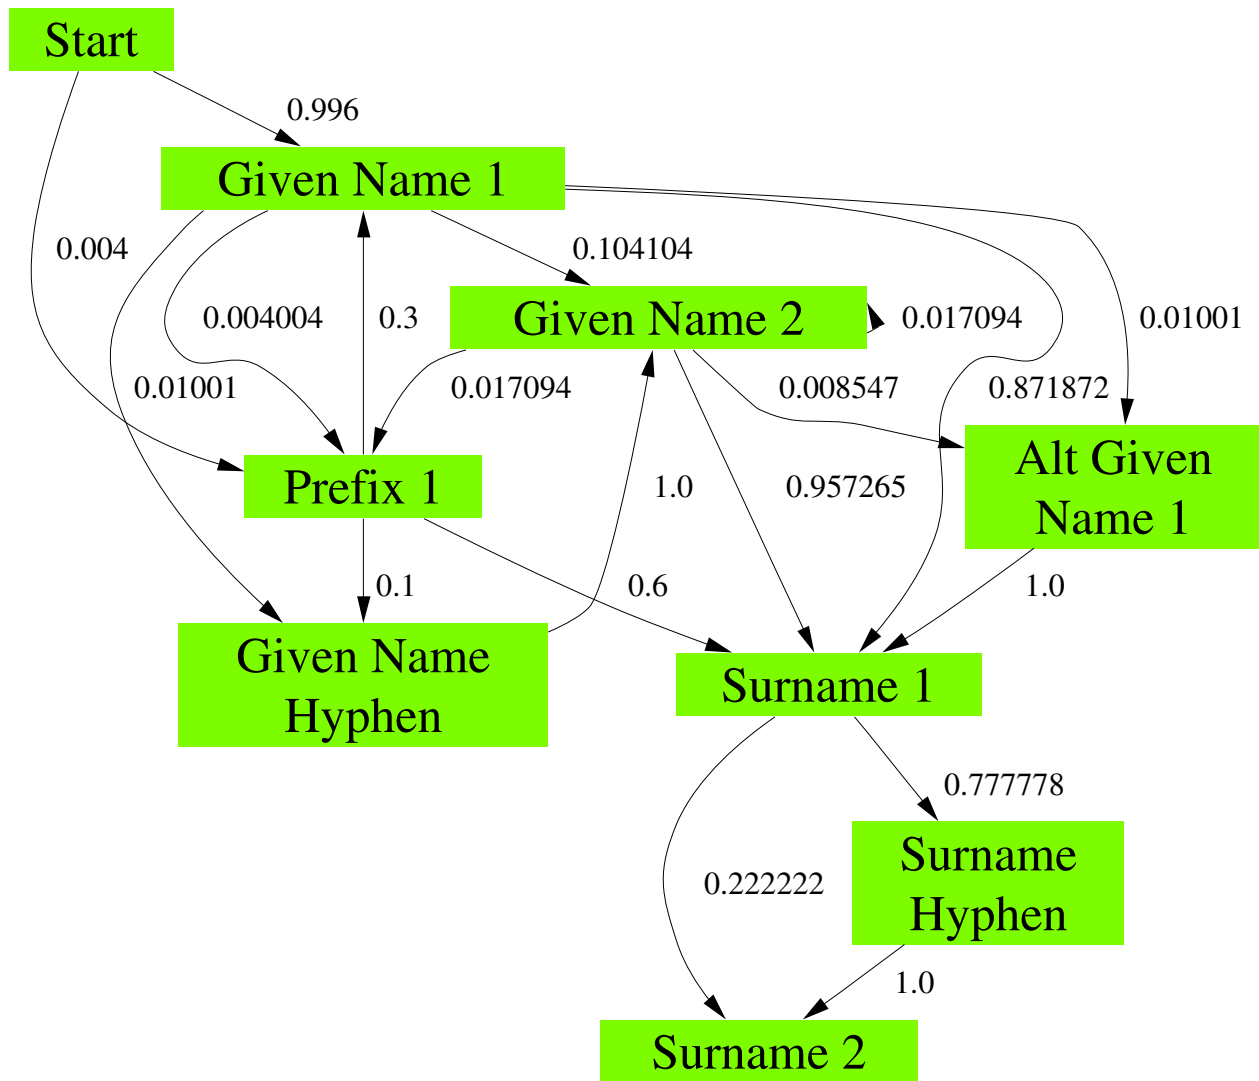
Start

0.996

Given Name 1

0.004

0.104104

0.004004

0.3

Given Name 2

0.017094

0.01001

0.01001

0.017094

0.008547

0.871872

Alt Given Name 1

Prefix 1

1.0

0.957265

0.1

0.6

1.0

Given Name Hyphen

Surname 1

0.777778

Surname Hyphen

0.222222

1.0

Surname 2